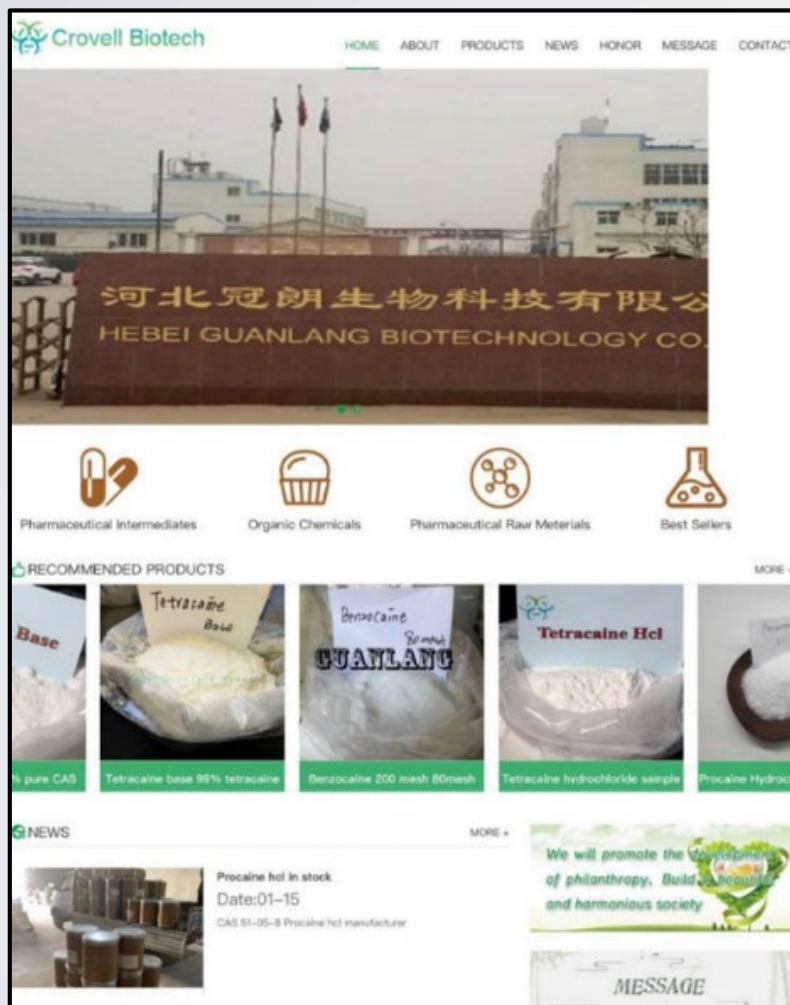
Crovell Biotech

HOME ABOUT PRODUCTS NEWS HONOR MESSAGE CONTACT

河北冠朗生物科技有限公
HEBEI GUANLANG BIOTECHNOLOGY CO.

Pharmaceutical Intermediates
Organic Chemicals
Pharmaceutical Raw Meterials
Best Sellers

RECOMMENDED PRODUCTS
MORE +

Base
Tetracaine Base
Benzocaine
GUANLANG
Tetracaine Hcl

% pure CAS
Tetracaine base 99% tetracaine
Benzocaine 200 mesh 80mesh
Tetracaine hydrochloride sample
Procaine Hydroc

NEWS
MORE +

Procaine hcl in stock
Date:01-15
CAS 51-05-8 Procaine hcl manufacturer

We will promote the development of philanthropy, Build a beautiful and harmonious society

MESSAGE